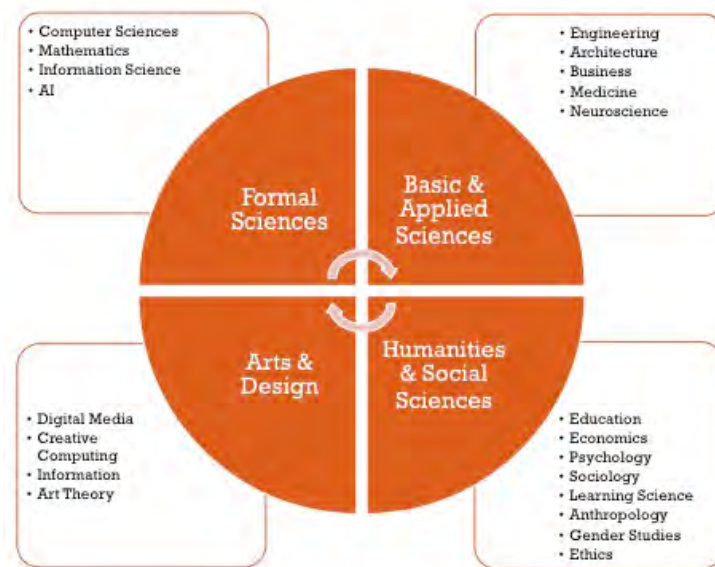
• Computer Sciences
• Mathematics
• Information Science
• AI

• Engineering
• Architecture
• Business
• Medicine
• Neuroscience

Formal Sciences

Basic & Applied Sciences

Arts & Design

Humanities & Social Sciences

• Digital Media
• Creative Computing
• Information
• Art Theory

• Education
• Economics
• Psychology
• Sociology
• Learning Science
• Anthropology
• Gender Studies
• Ethics